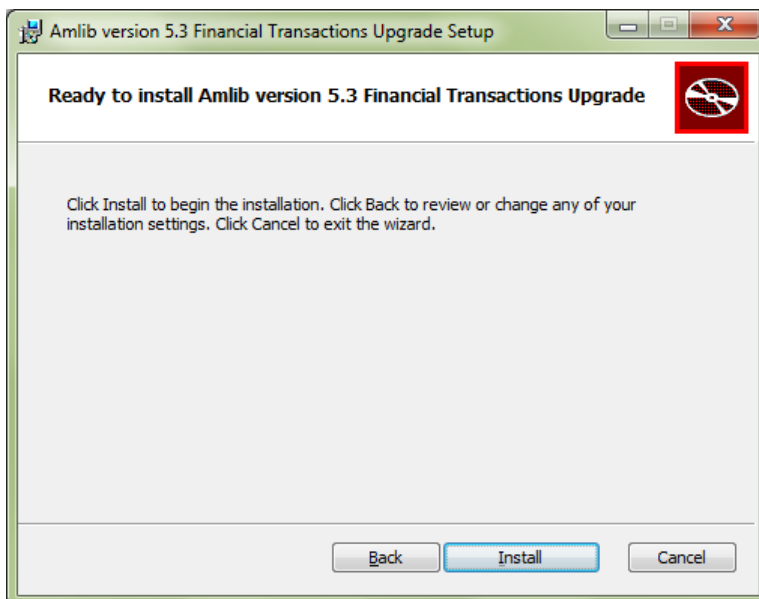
Amlib version 5.3 Financial Transactions Upgrade Setup

Ready to install Amlib version 5.3 Financial Transactions Upgrade

Click Install to begin the installation. Click Back to review or change any of your installation settings. Click Cancel to exit the wizard.

Back | Install | Cancel